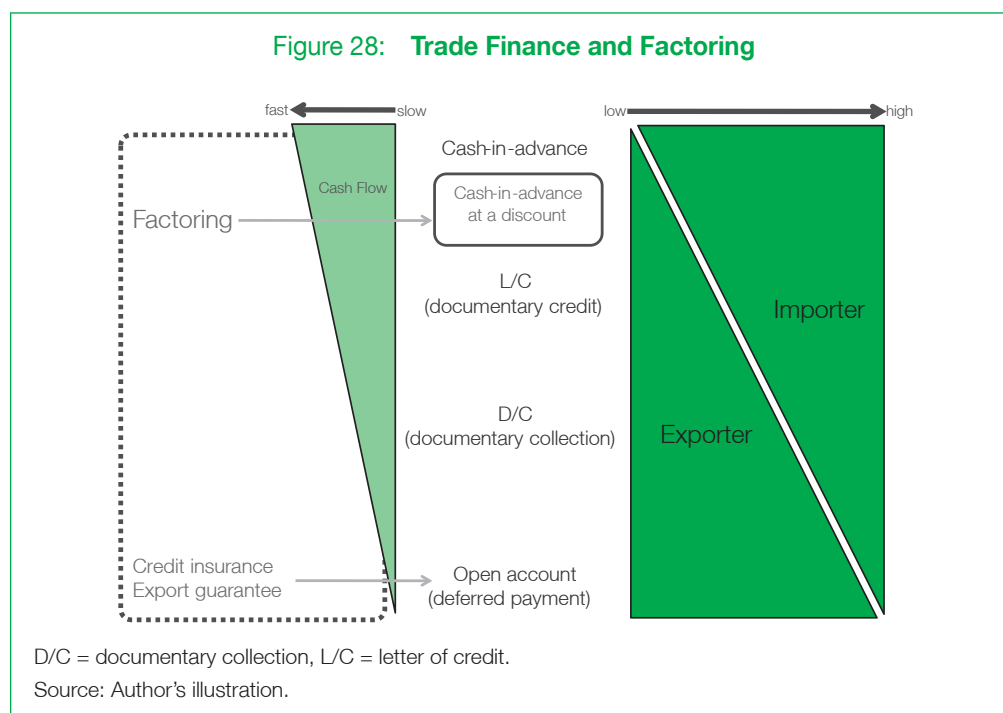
Figure 28: **Trade Finance and Factoring**

fast slow

Cash Flow

Factoring

Credit insurance
Export guarantee

Cash-in-advance

Cash-in-advance at a discount

L/C
(documentary credit)

D/C
(documentary collection)

Open account
(deferred payment)

low high

Importer

Exporter

D/C = documentary collection, L/C = letter of credit.

Source: Author's illustration.